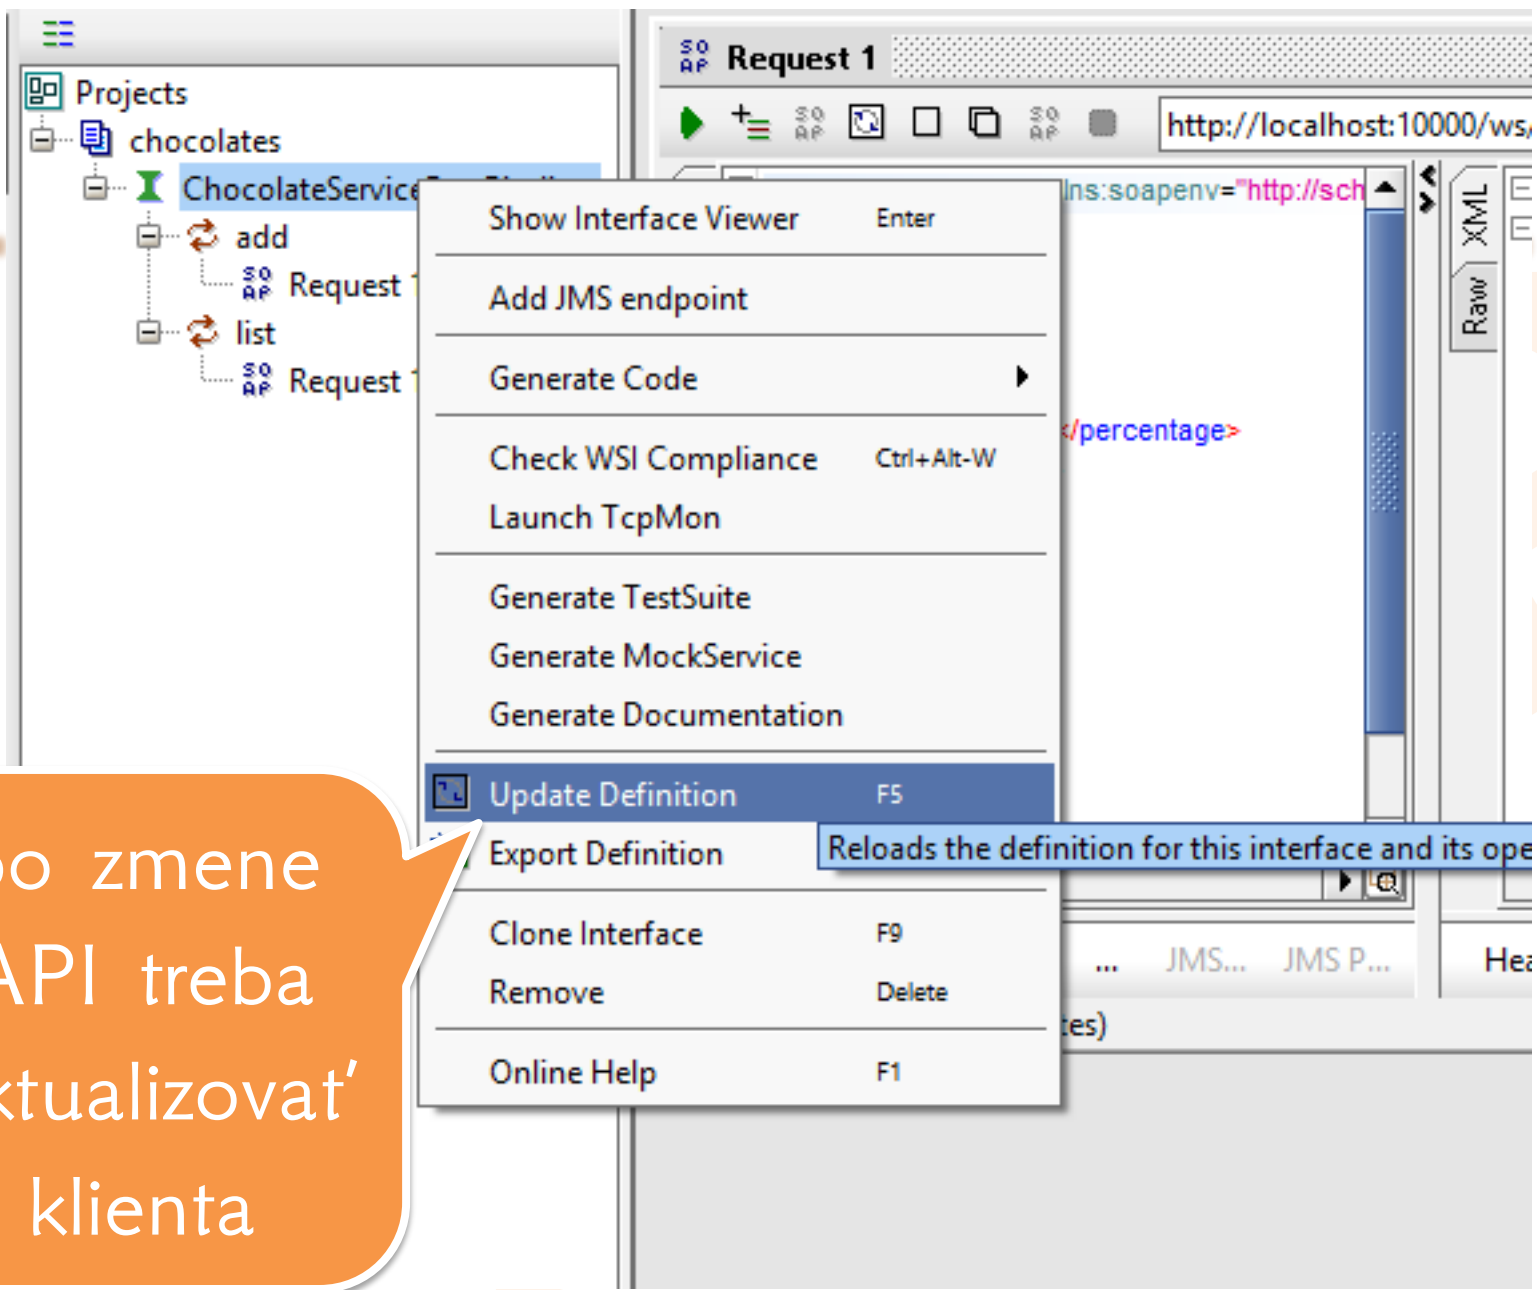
Projects
chocolates
ChocolateService
add
Request 1
list
Request 1

Request 1
http://localhost:10000/ws/

lns:soapenv="http://sch
</percentage>
XML
Raw

Show Interface Viewer Enter
Add JMS endpoint
Generate Code
Check WSI Compliance Ctrl+Alt-W
Launch TcpMon
Generate TestSuite
Generate MockService
Generate Documentation
Update Definition F5
Export Definition
Clone Interface F9
Remove Delete
Online Help F1

Reloads the definition for this interface and its ope

... JMS... JMS P...
Hea
es)

o zmene
API treba
ktualizovat'
klienta